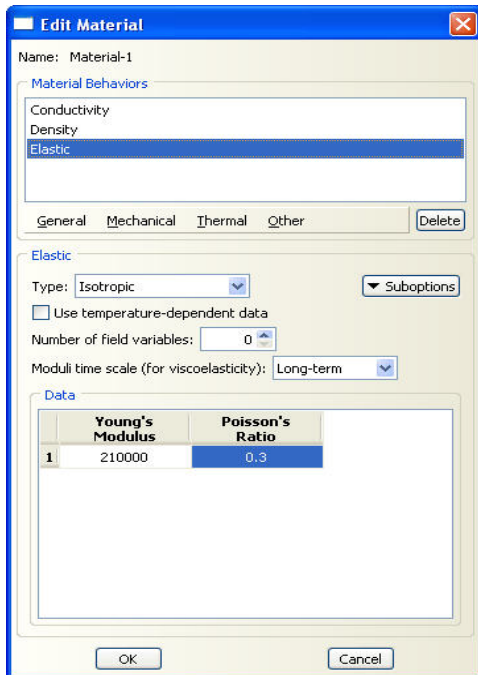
Edit Material

Name: Material-1

Material Behaviors

Conductivity
Density
Elastic

General Mechanical Thermal Other Delete

Elastic

Type: Isotropic

Suboptions

Use temperature-dependent data

Number of field variables: 0

Moduli time scale (for viscoelasticity): Long-term

Data

| | Young's Modulus | Poisson's Ratio |
|---|---|---|
| 1 | 210000 | 0.3 |

OK Cancel